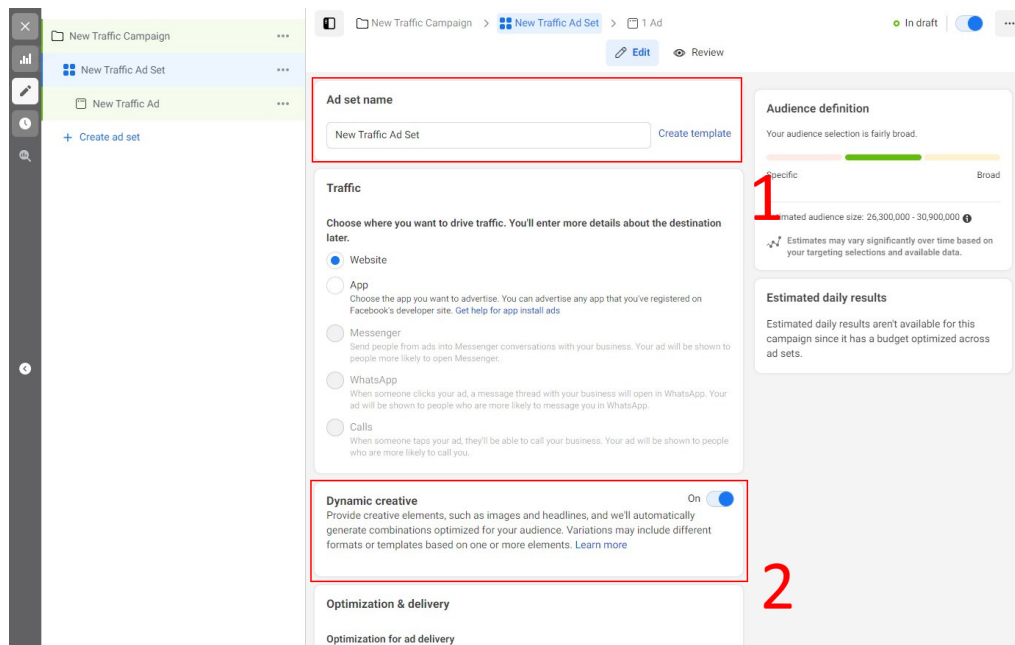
New Traffic Campaign ···
New Traffic Ad Set ···
New Traffic Ad ···
+ Create ad set

New Traffic Campaign > New Traffic Ad Set > 1 Ad
In draft
Edit
Review

Ad set name
New Traffic Ad Set
Create template

Traffic
Choose where you want to drive traffic. You'll enter more details about the destination later.
Website
App
Choose the app you want to advertise. You can advertise any app that you've registered on Facebook's developer site. Get help for app install ads
Messenger
Send people from ads into Messenger conversations with your business. Your ad will be shown to people more likely to open Messenger.
WhatsApp
When someone clicks your ad, a message thread with your business will open in WhatsApp. Your ad will be shown to people who are more likely to message you in WhatsApp.
Calls
When someone taps your ad, they'll be able to call your business. Your ad will be shown to people who are more likely to call you.

Dynamic creative
On
Provide creative elements, such as images and headlines, and we'll automatically generate combinations optimized for your audience. Variations may include different formats or templates based on one or more elements. Learn more

Optimization & delivery
Optimization for ad delivery

Audience definition
Your audience selection is fairly broad.
Specific
Broad
1
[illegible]mated audience size: 26,300,000 - 30,900,000
Estimates may vary significantly over time based on your targeting selections and available data.

Estimated daily results
Estimated daily results aren't available for this campaign since it has a budget optimized across ad sets.

2